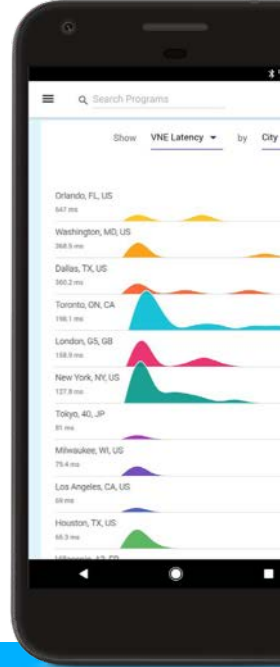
Search Programs

Show VNE Latency ▾ by City

Orlando, FL, US
647 ms

Washington, MD, US
368.5 ms

Dallas, TX, US
360.2 ms

Toronto, ON, CA
198.1 ms

London, G5, GB
158.9 ms

New York, NY, US
127.8 ms

Tokyo, 40, JP
81 ms

Milwaukee, WI, US
75.4 ms

Los Angeles, CA, US
69 ms

Houston, TX, US
65.3 ms

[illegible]